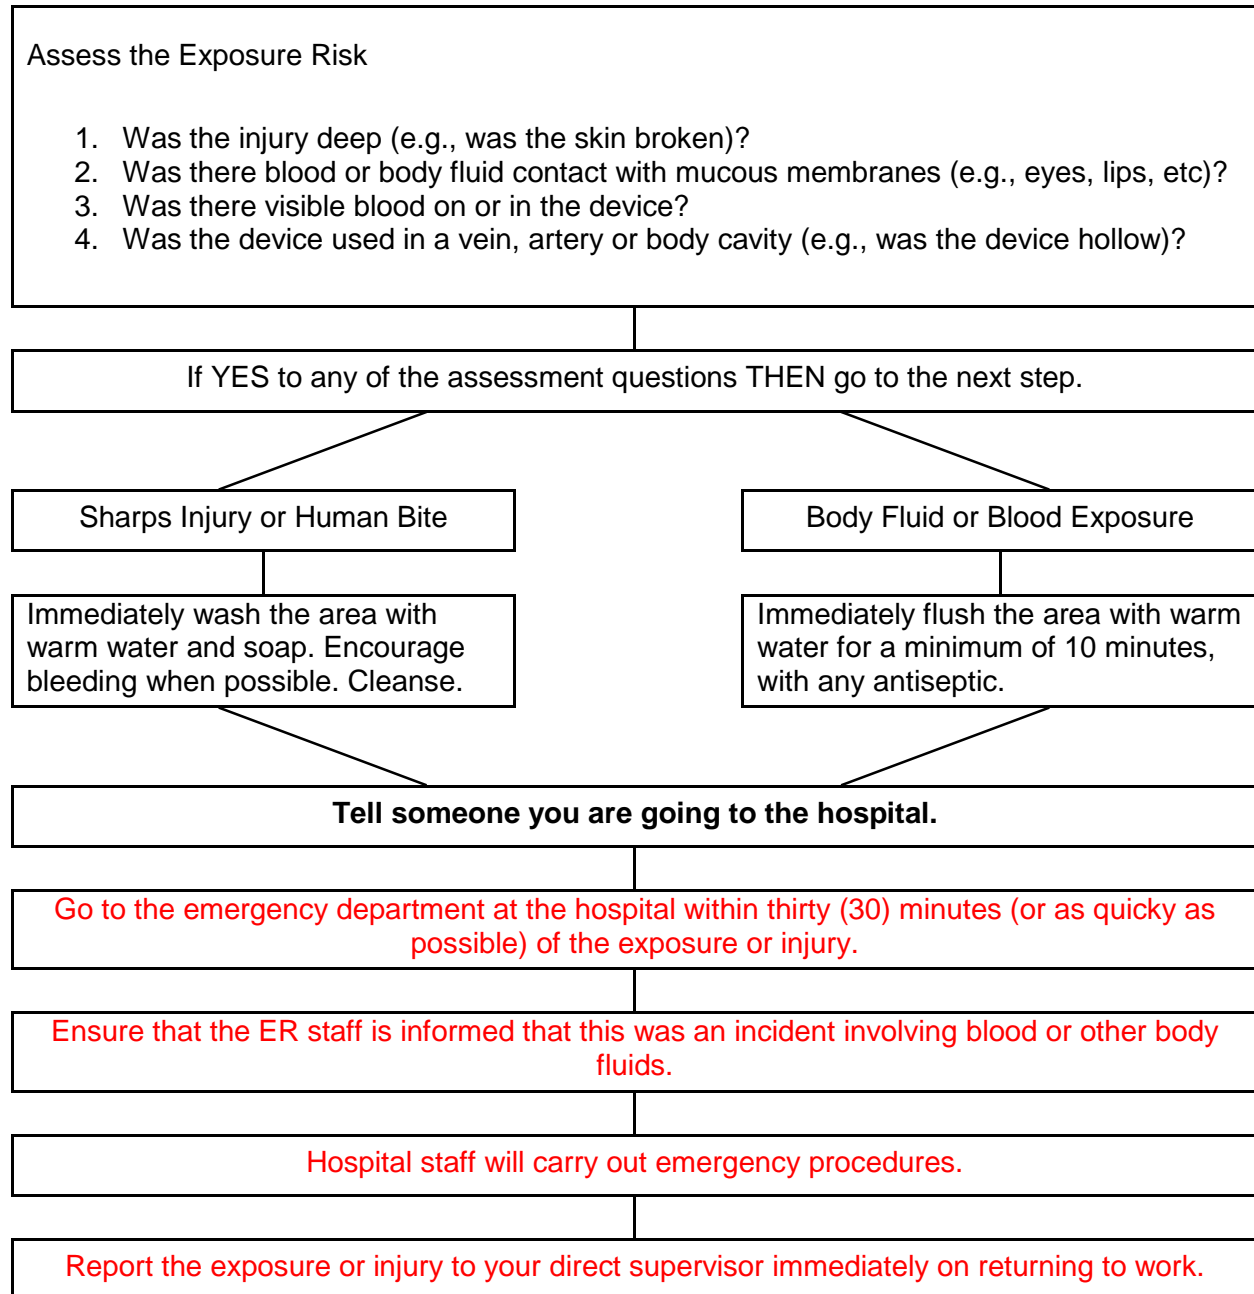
Assess the Exposure Risk

1. Was the injury deep (e.g., was the skin broken)?
2. Was there blood or body fluid contact with mucous membranes (e.g., eyes, lips, etc)?
3. Was there visible blood on or in the device?
4. Was the device used in a vein, artery or body cavity (e.g., was the device hollow)?

If YES to any of the assessment questions THEN go to the next step.

Sharps Injury or Human Bite

Immediately wash the area with warm water and soap. Encourage bleeding when possible. Cleanse.

Body Fluid or Blood Exposure

Immediately flush the area with warm water for a minimum of 10 minutes, with any antiseptic.

**Tell someone you are going to the hospital.**

Go to the emergency department at the hospital within thirty (30) minutes (or as quicky as possible) of the exposure or injury.

Ensure that the ER staff is informed that this was an incident involving blood or other body fluids.

Hospital staff will carry out emergency procedures.

Report the exposure or injury to your direct supervisor immediately on returning to work.